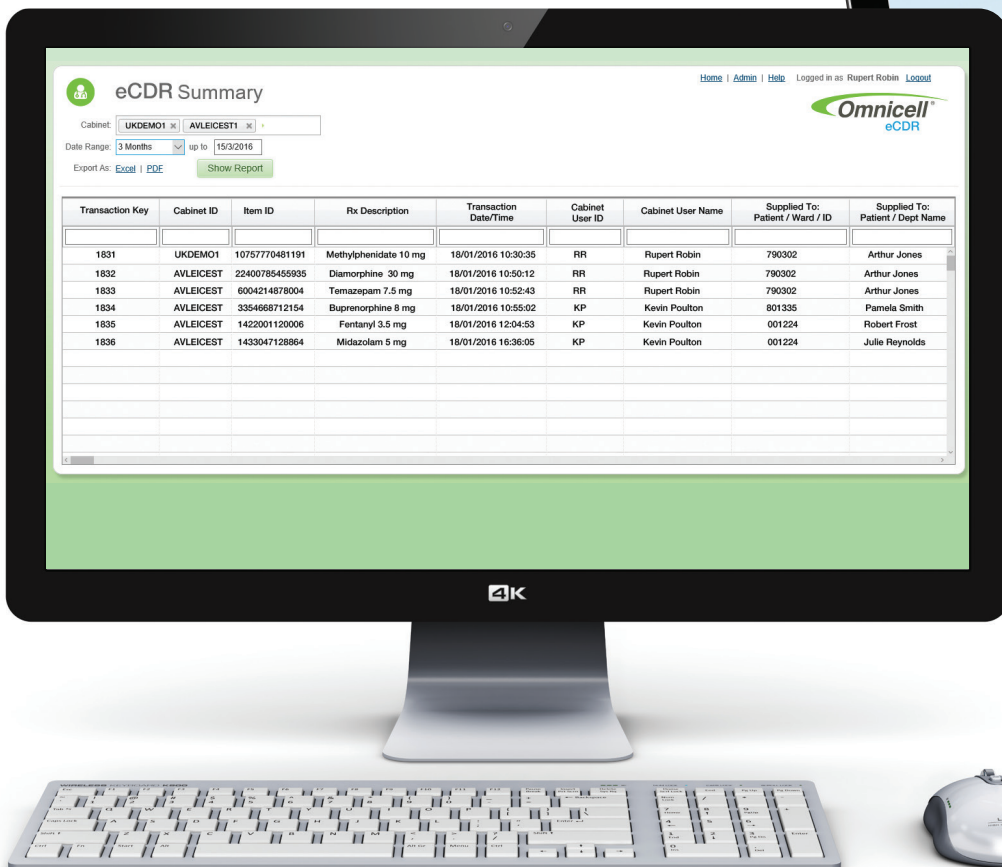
eCDR Summary

Home | Admin | Help Logged in as Rupert Robin Logout

Omnicell®
eCDR

Cabinet: UKDEMO1 ✕ AVLEICEST1 ✕

Date Range: 3 Months up to 15/3/2016

Export As: Excel | PDF

Show Report

| Transaction Key | Cabinet ID | Item ID | Rx Description | Transaction Date/Time | Cabinet User ID | Cabinet User Name | Supplied To: Patient / Ward / ID | Supplied To: Patient / Dept Name |
|---|---|---|---|---|---|---|---|---|
| | | | | | | | | |
| 1831 | UKDEMO1 | 10757770481191 | Methylphenidate 10 mg | 18/01/2016 10:30:35 | RR | Rupert Robin | 790302 | Arthur Jones |
| 1832 | AVLEICEST | 22400785455935 | Diamorphine 30 mg | 18/01/2016 10:50:12 | RR | Rupert Robin | 790302 | Arthur Jones |
| 1833 | AVLEICEST | 6004214878004 | Temazepam 7.5 mg | 18/01/2016 10:52:43 | RR | Rupert Robin | 790302 | Arthur Jones |
| 1834 | AVLEICEST | 3354668712154 | Buprenorphine 8 mg | 18/01/2016 10:55:02 | KP | Kevin Poulton | 801335 | Pamela Smith |
| 1835 | AVLEICEST | 1422001120006 | Fentanyl 3.5 mg | 18/01/2016 12:04:53 | KP | Kevin Poulton | 001224 | Robert Frost |
| 1836 | AVLEICEST | 1433047128864 | Midazolam 5 mg | 18/01/2016 16:36:05 | KP | Kevin Poulton | 001224 | Julie Reynolds |

4K